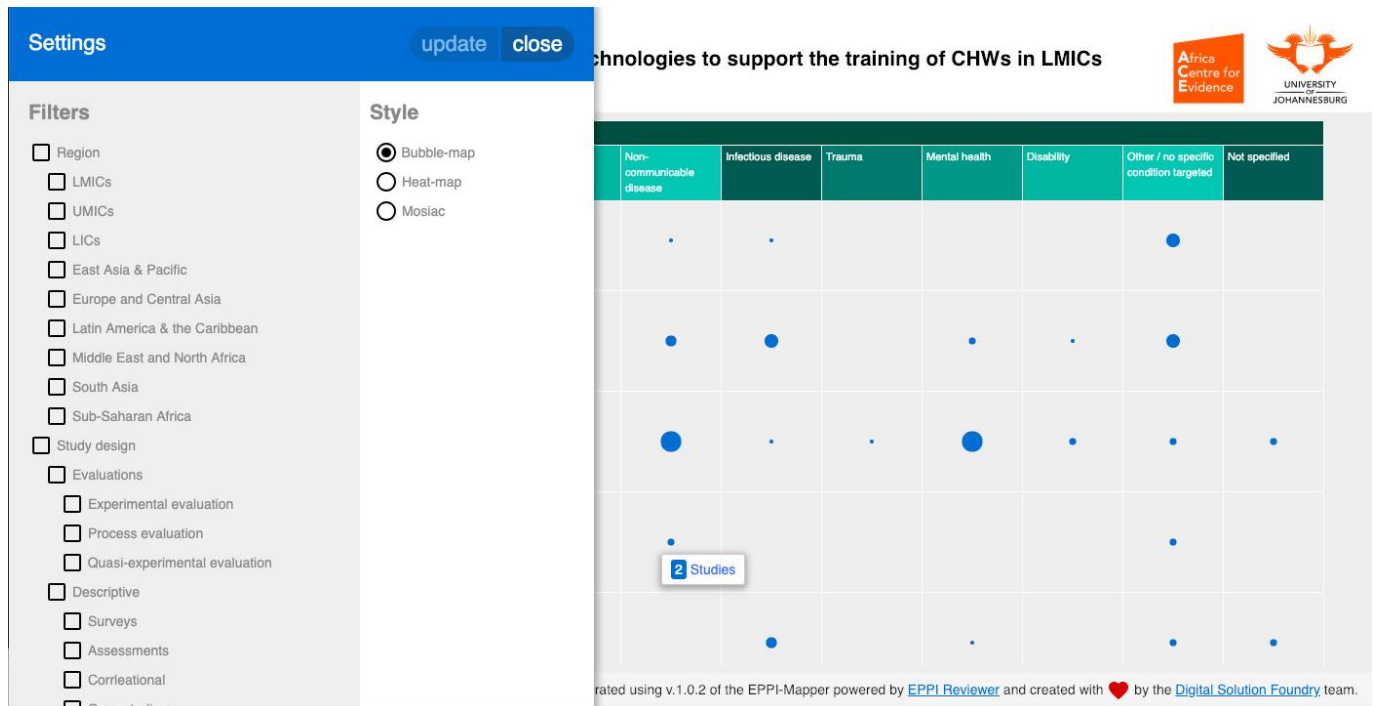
Settings

update close

Filters

Region

LMICs

UMICs

LICs

East Asia & Pacific

Europe and Central Asia

Latin America & the Caribbean

Middle East and North Africa

South Asia

Sub-Saharan Africa

Study design

Evaluations

Experimental evaluation

Process evaluation

Quasi-experimental evaluation

Descriptive

Surveys

Assessments

Corrleational

Style

Bubble-map

Heat-map

Mosiac

chnologies to support the training of CHWs in LMICs

Africa Centre for Evidence

UNIVERSITY OF JOHANNESBURG

| Non-communicable disease | Infectious disease | Trauma | Mental health | Disability | Other / no specific condition targeted | Not specified |
|---|---|---|---|---|---|---|

2 Studies

rated using v.1.0.2 of the EPPI-Mapper powered by EPPI Reviewer and created with by the Digital Solution Foundry team.